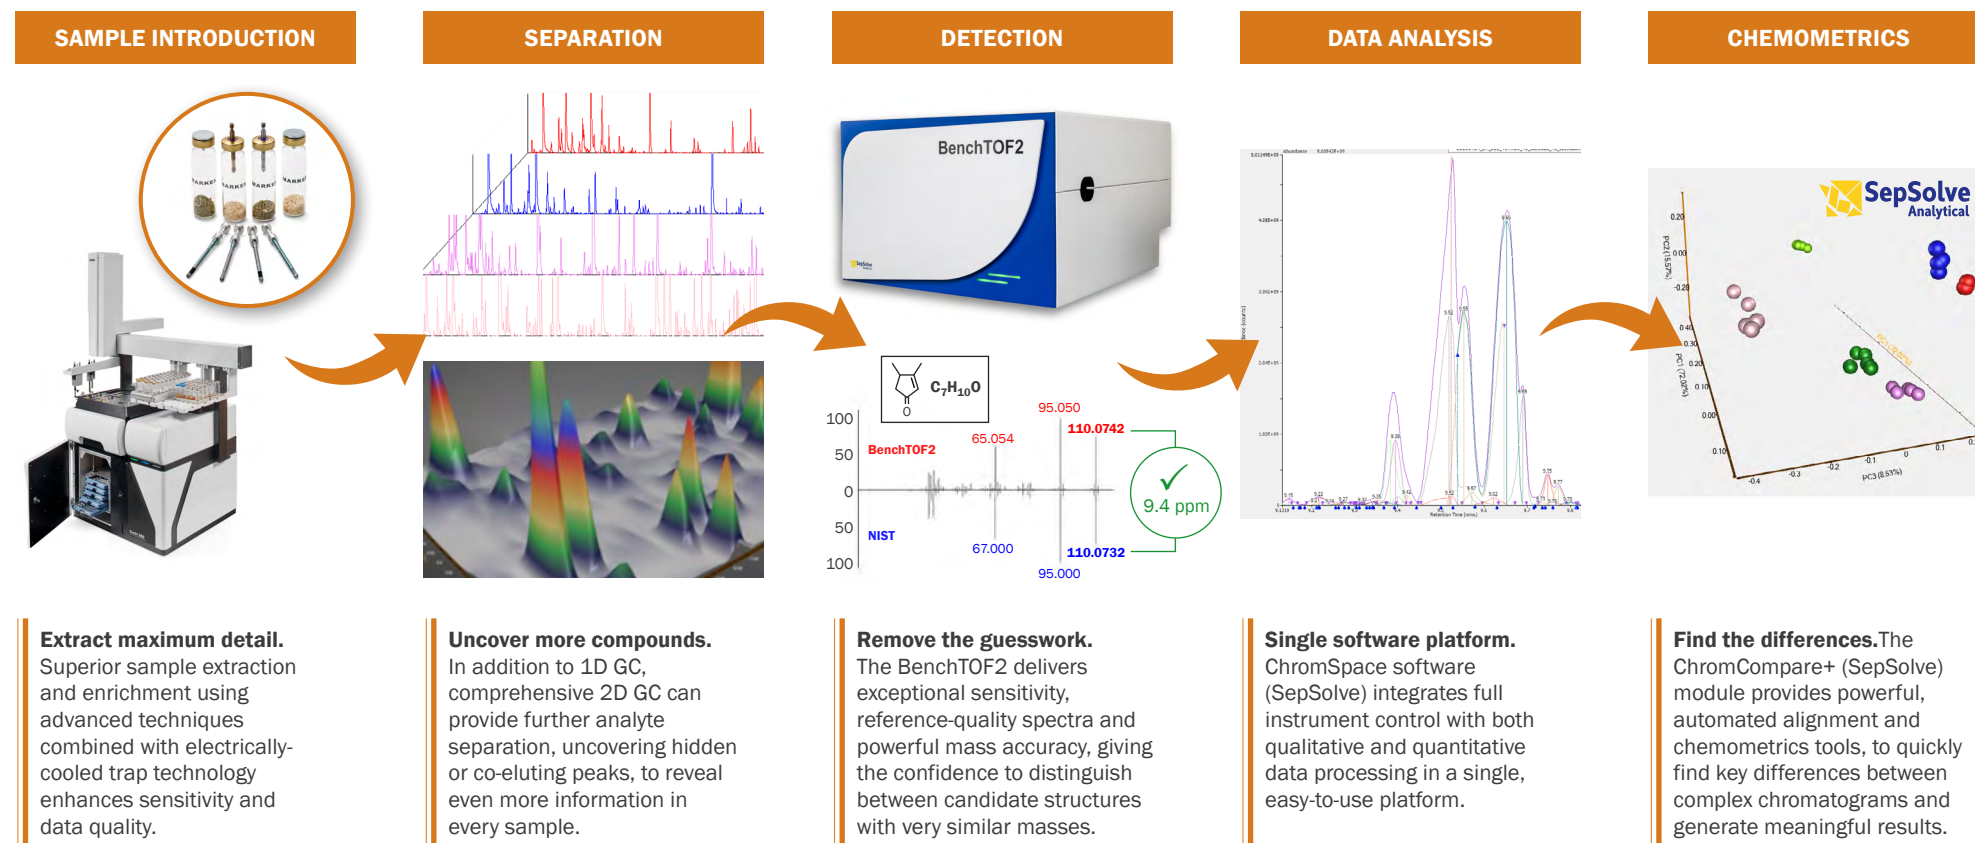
SAMPLE INTRODUCTION

SEPARATION

DETECTION

DATA ANALYSIS

CHEMOMETRICS

MARKES MARKES MARKES MARKES

BenchTOF2

$C_7H_{10}O$

O

100

50

0

50

100

BenchTOF2

NIST

65.054

95.050

110.0742

67.000

110.0732

95.000

9.4 ppm

SepSolve Analytical

PC2 (15.57%)

PC1 (72.02%)

PC3 (8.53%)

Extract maximum detail. Superior sample extraction and enrichment using advanced techniques combined with electrically-cooled trap technology enhances sensitivity and data quality.

Uncover more compounds. In addition to 1D GC, comprehensive 2D GC can provide further analyte separation, uncovering hidden or co-eluting peaks, to reveal even more information in every sample.

Remove the guesswork. The BenchTOF2 delivers exceptional sensitivity, reference-quality spectra and powerful mass accuracy, giving the confidence to distinguish between candidate structures with very similar masses.

Single software platform. ChromSpace software (SepSolve) integrates full instrument control with both qualitative and quantitative data processing in a single, easy-to-use platform.

Find the differences.The ChromCompare+ (SepSolve) module provides powerful, automated alignment and chemometrics tools, to quickly find key differences between complex chromatograms and generate meaningful results.